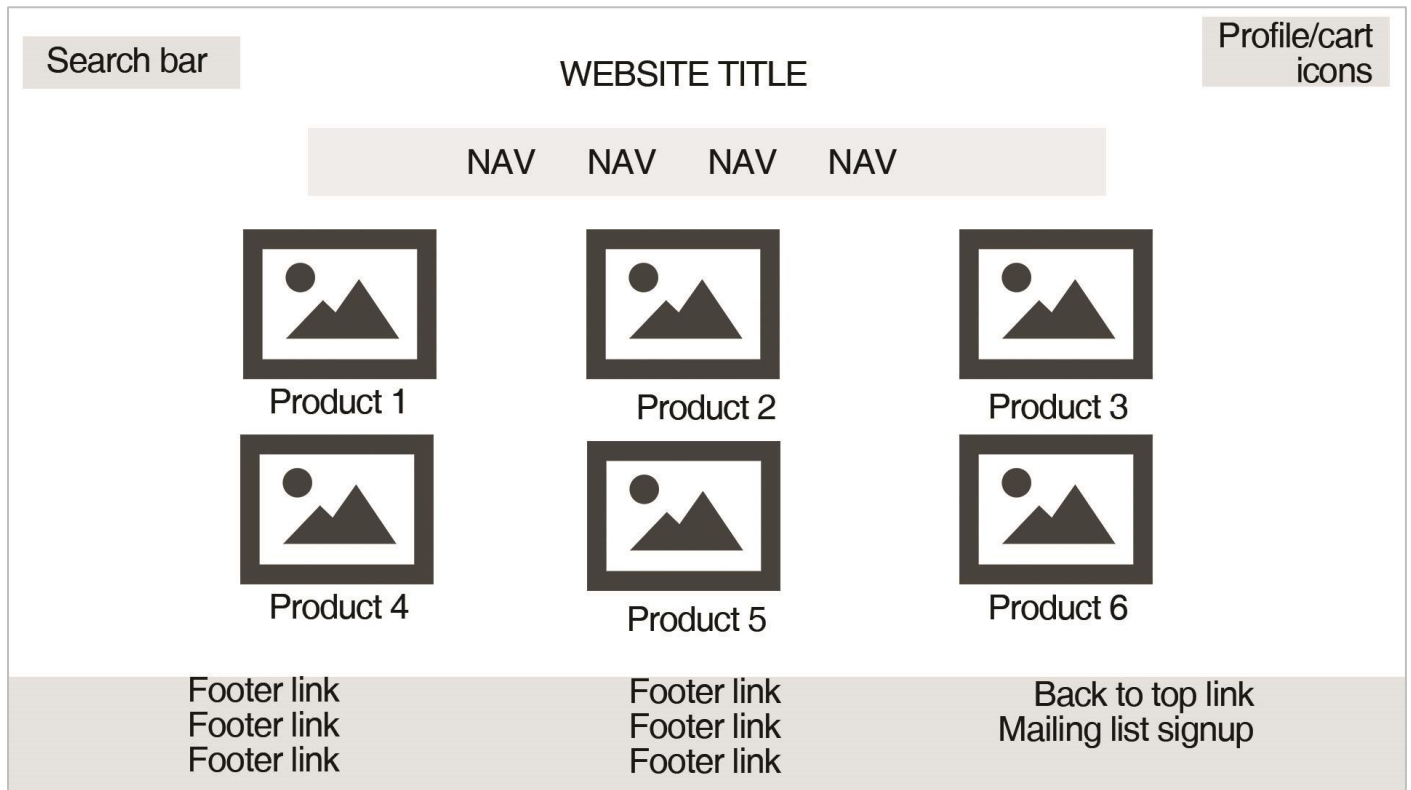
Search bar

WEBSITE TITLE

Profile/cart icons

NAV NAV NAV NAV

Product 1

Product 2

Product 3

Product 4

Product 5

Product 6

Footer link
Footer link
Footer link

Footer link
Footer link
Footer link

Back to top link
Mailing list signup